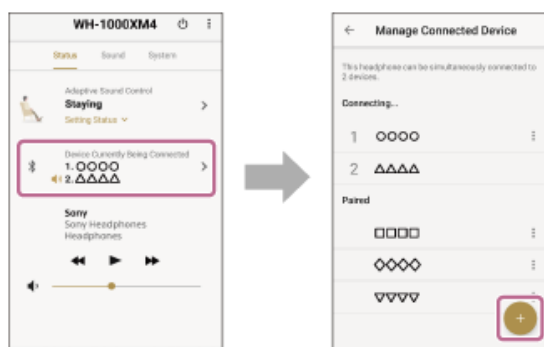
WH-1000XM4

Status Sound System

Adaptive Sound Control
Staying
Setting Status

Device Currently Being Connected
1. ○○○○
2. △△△△

Sony
Sony Headphones
Headphones

Manage Connected Device

This headphone can be simultaneously connected to 2 devices.

Connecting...

1 ○○○○

2 △△△△

Paired

□□□□

◇◇◇◇

▽▽▽▽

+